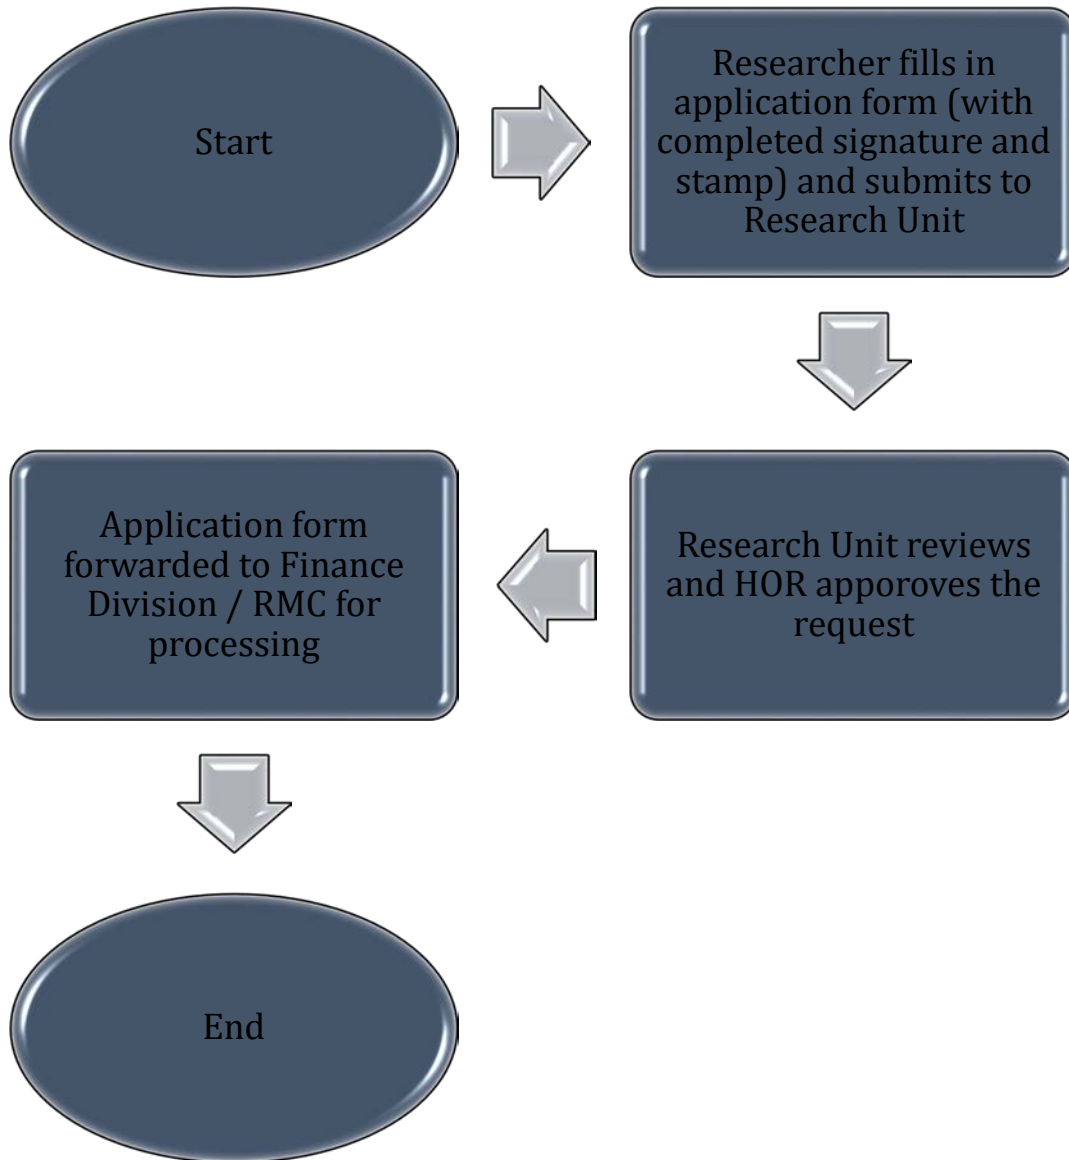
Start

Researcher fills in application form (with completed signature and stamp) and submits to Research Unit

Research Unit reviews and HOR apporoves the request

Application form forwarded to Finance Division / RMC for processing

End